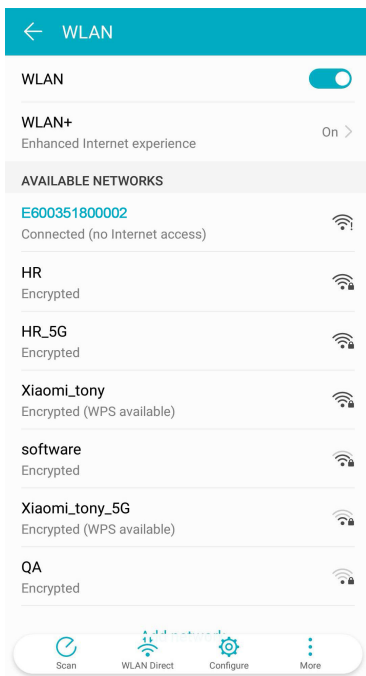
WLAN

WLAN

WLAN+
Enhanced Internet experience

On

AVAILABLE NETWORKS

E600351800002
Connected (no Internet access)

HR
Encrypted

HR_5G
Encrypted

Xiaomi_tony
Encrypted (WPS available)

software
Encrypted

Xiaomi_tony_5G
Encrypted (WPS available)

QA
Encrypted

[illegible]

Scan WLAN Direct Configure More